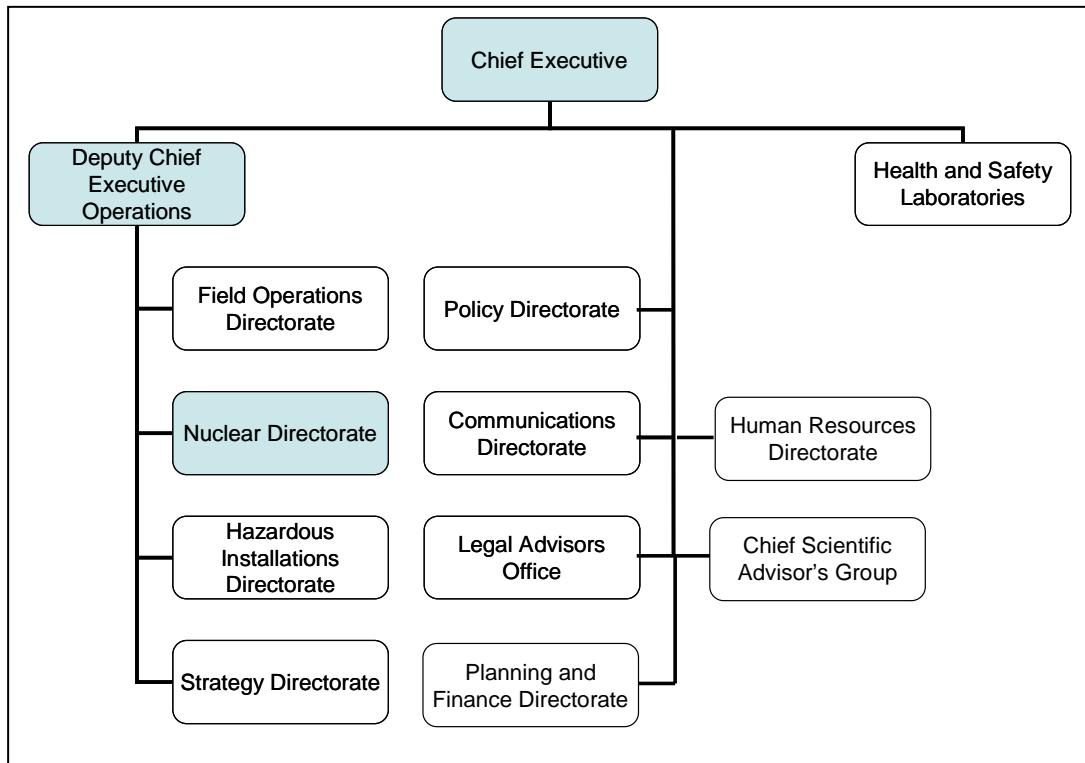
Chief Executive

Deputy Chief Executive Operations

Health and Safety Laboratories

Field Operations Directorate

Policy Directorate

Nuclear Directorate

Communications Directorate

Human Resources Directorate

Hazardous Installations Directorate

Legal Advisors Office

Chief Scientific Advisor's Group

Strategy Directorate

Planning and Finance Directorate